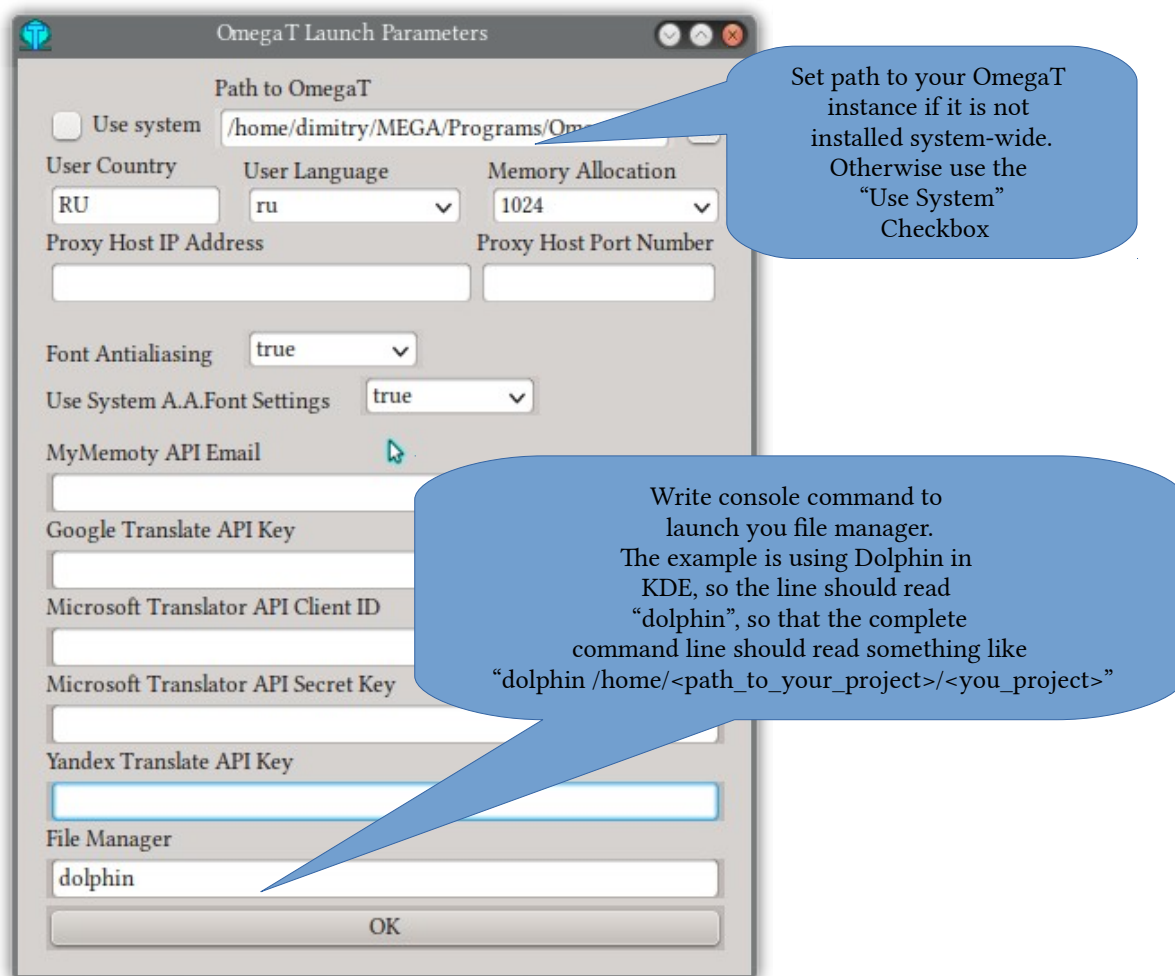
OmegaT Launch Parameters

Path to OmegaT

Use system /home/dimitry/MEGA/Programs/Om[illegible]

Set path to your OmegaT instance if it is not installed system-wide. Otherwise use the "Use System" Checkbox

User Country
RU

User Language
ru

Memory Allocation
1024

Proxy Host IP Address

Proxy Host Port Number

Font Antialiasing
true

Use System A.A.Font Settings
true

MyMemoty API Email

Google Translate API Key

Microsoft Translator API Client ID

Microsoft Translator API Secret Key

Write console command to launch you file manager. The example is using Dolphin in KDE, so the line should read "dolphin", so that the complete command line should read something like "dolphin /home/<path_to_your_project>/<you_project>"

Yandex Translate API Key

File Manager
dolphin

OK